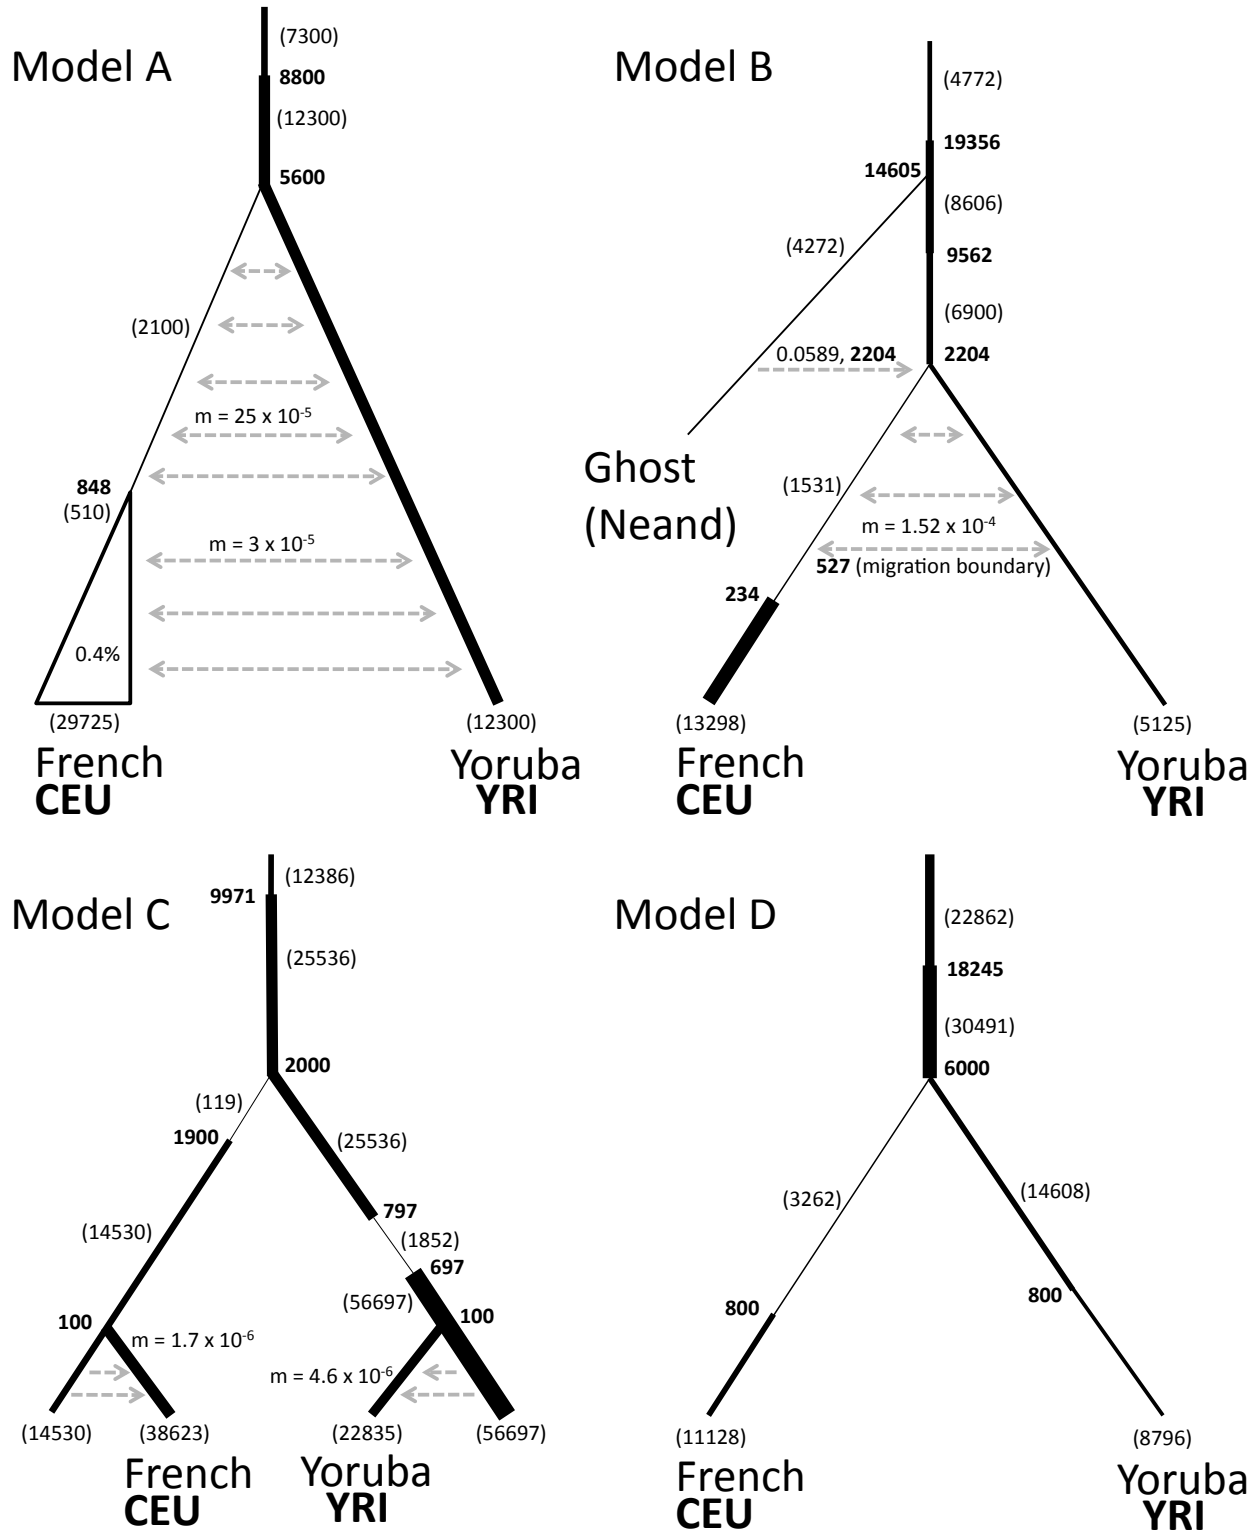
Model A

(7300)
8800
(12300)
5600

(2100)

m = 25 x $10^{-5}$

848
(510)

m = 3 x $10^{-5}$

0.4%

(29725)
(12300)

French
CEU

Yoruba
YRI

Model B

(4772)
19356
14605
(8606)
(4272)
9562
(6900)
0.0589, 2204
2204

Ghost
(Neand)

(1531)
m = 1.52 x $10^{-4}$
527 (migration boundary)
234

(13298)
(5125)

French
CEU

Yoruba
YRI

Model C

9971
(12386)
(25536)
2000
(119)
1900
(25536)
797
(14530)
(1852)
697
(56697)
100
100
m = 1.7 x $10^{-6}$
m = 4.6 x $10^{-6}$
(14530)
(38623)
(22835)
(56697)

French
CEU

Yoruba
YRI

Model D

(22862)
18245
(30491)
6000
(3262)
(14608)
800
800
(11128)
(8796)

French
CEU

Yoruba
YRI